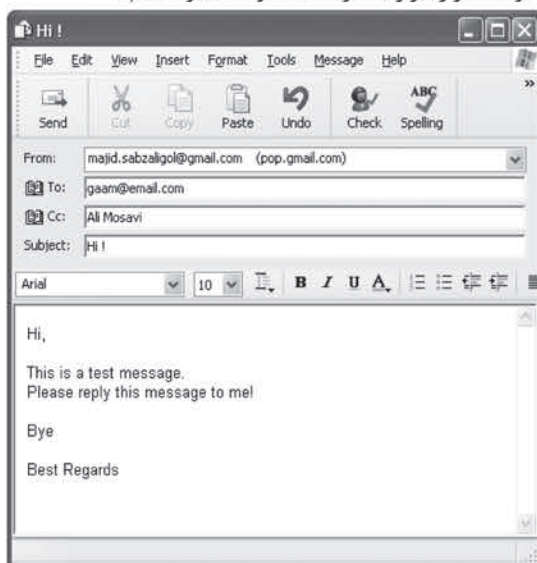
Hi !

File Edit View Insert Format Tools Message Help

Send Cut Copy Paste Undo Check Spelling

From: majid.sabzaligol@gmail.com (pop.gmail.com)

To: gaam@email.com

Cc: Ali Mosavi

Subject: Hi !

Arial 10 B I U A

Hi,

This is a test message.
Please reply this message to me!

Bye

Best Regards